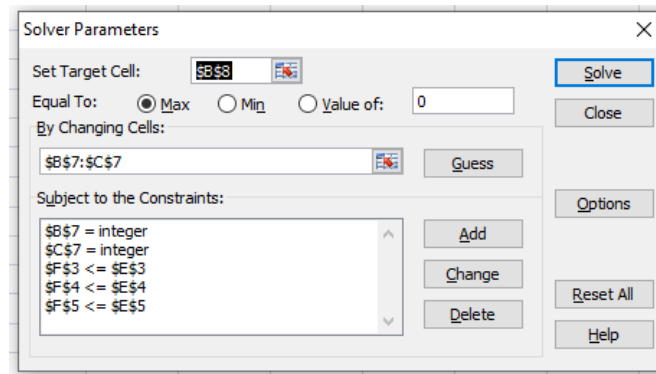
Solver Parameters

Set Target Cell: $B$8

Equal To: Max Min Value of: 0

By Changing Cells:

$B$7:$C$7

Guess

Subject to the Constraints:

$B$7 = integer
$C$7 = integer
$F$3 <= $E$3
$F$4 <= $E$4
$F$5 <= $E$5

Add

Change

Delete

Solve

Close

Options

Reset All

Help